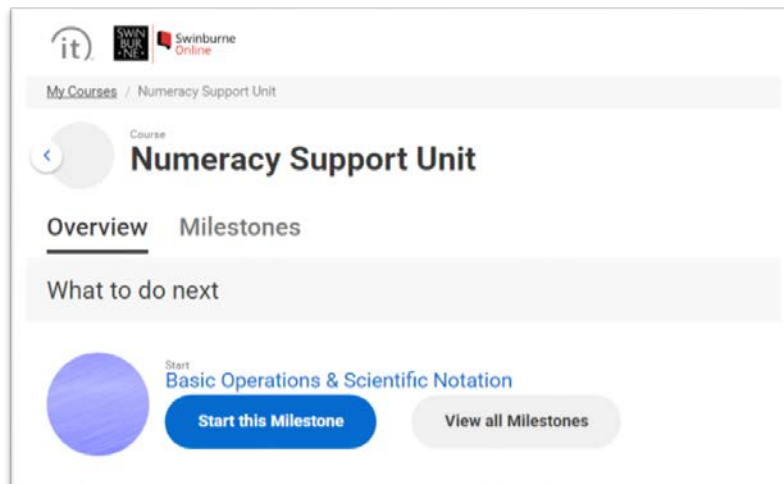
it

SWIN BUR NE

Swinburne Online

My Courses / Numeracy Support Unit

Course

Numeracy Support Unit

Overview Milestones

What to do next

Start

Basic Operations & Scientific Notation

Start this Milestone

View all Milestones